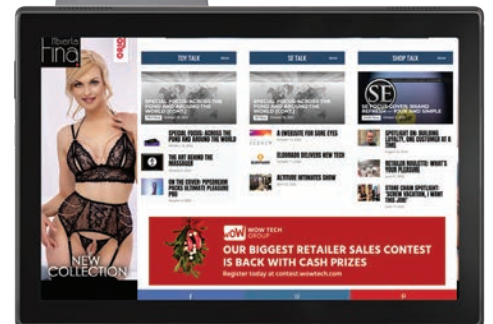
Roberta
Fina

NEW
COLLECTION

TOY TALK

SPECIAL FOCUS: ACROSS THE POND AND AROUND THE WORLD (CONT.)

SPECIAL FOCUS: ACROSS THE POND AND AROUND THE WORLD

THE ART BEHIND THE MASSAGER

ON THE COVER: PIPEDREAM PACKS ULTIMATE PLEASURE PIN

SE TALK

SPECIAL FOCUS: ACROSS THE POND AND AROUND THE WORLD (CONT.)

A WEBSITE FOR SORE EYES

ELDORADO DELIVERS NEW TECH

ACTIVE INTIMATES SHOW

SHOP TALK

SE

SPECIAL FOCUS COVER: BRAND REFRESH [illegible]

SPOTLIGHT ON: BUILDING LOYALTY, ONE CUSTOMER AT A TIME

RETAILER ROULETTE: WHAT'S YOUR PERSPECTIVE?

STORE CHAIN SPOTLIGHT: 'I WENT ON VACATION, I WENT TO GET ...'

WOW TECH GROUP

OUR BIGGEST RETAILER SALES CONTEST IS BACK WITH CASH PRIZES

Register today at contest.wowtech.com